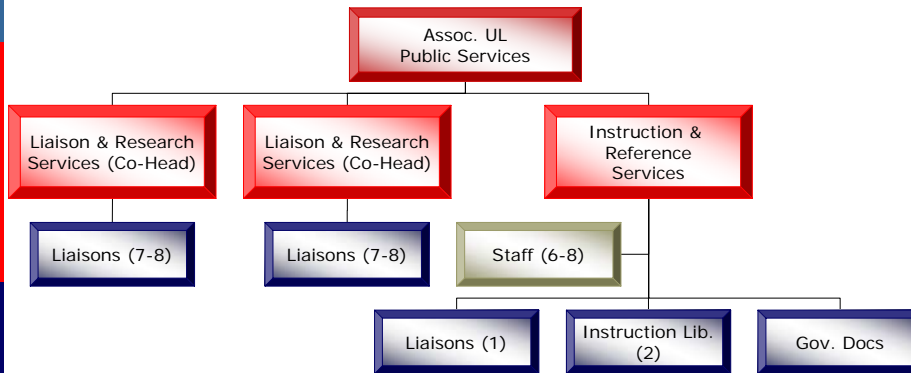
Assoc. UL
Public Services

Liaison & Research Services (Co-Head)

Liaison & Research Services (Co-Head)

Instruction & Reference Services

Liaisons (7-8)

Liaisons (7-8)

Staff (6-8)

Liaisons (1)

Instruction Lib. (2)

Gov. Docs